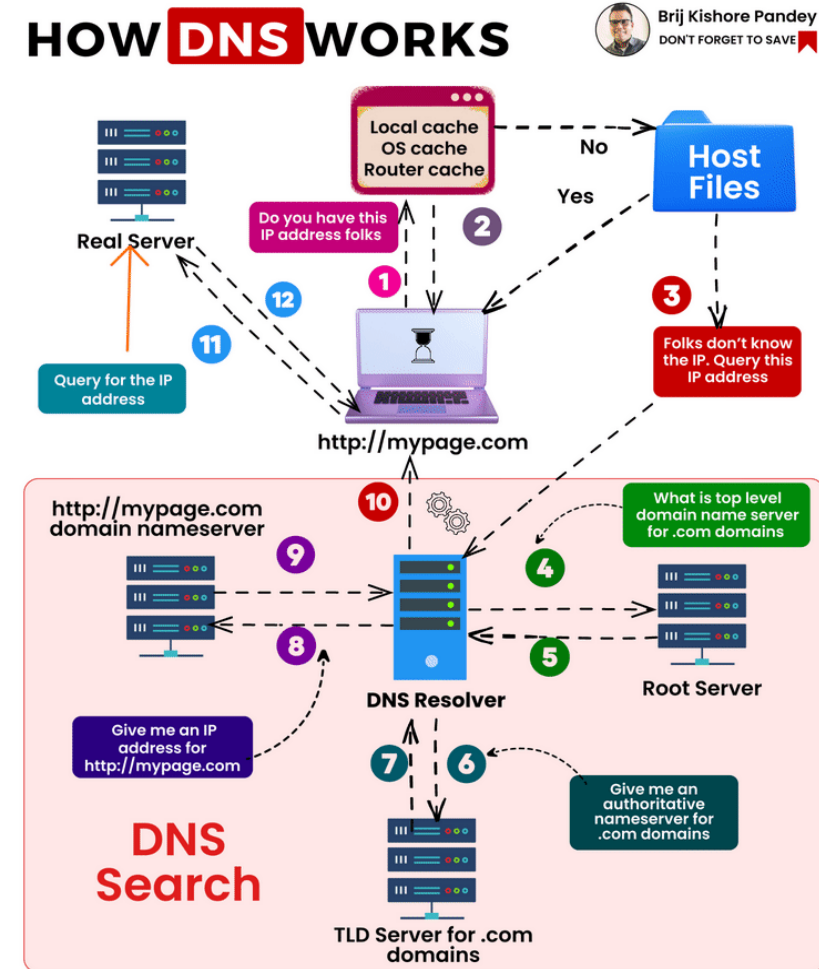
HOW DNS WORKS

Brij Kishore Pandey
DON'T FORGET TO SAVE

Local cache
OS cache
Router cache

No

Host Files

Yes

Do you have this IP address folks

2

1

Real Server

12

3

Folks don't know the IP. Query this IP address

11

Query for the IP address

http://mypage.com

10

http://mypage.com domain nameserver

What is top level domain name server for .com domains

9

4

8

5

Root Server

DNS Resolver

Give me an IP address for http://mypage.com

7

6

Give me an authoritative nameserver for .com domains

DNS Search

TLD Server for .com domains